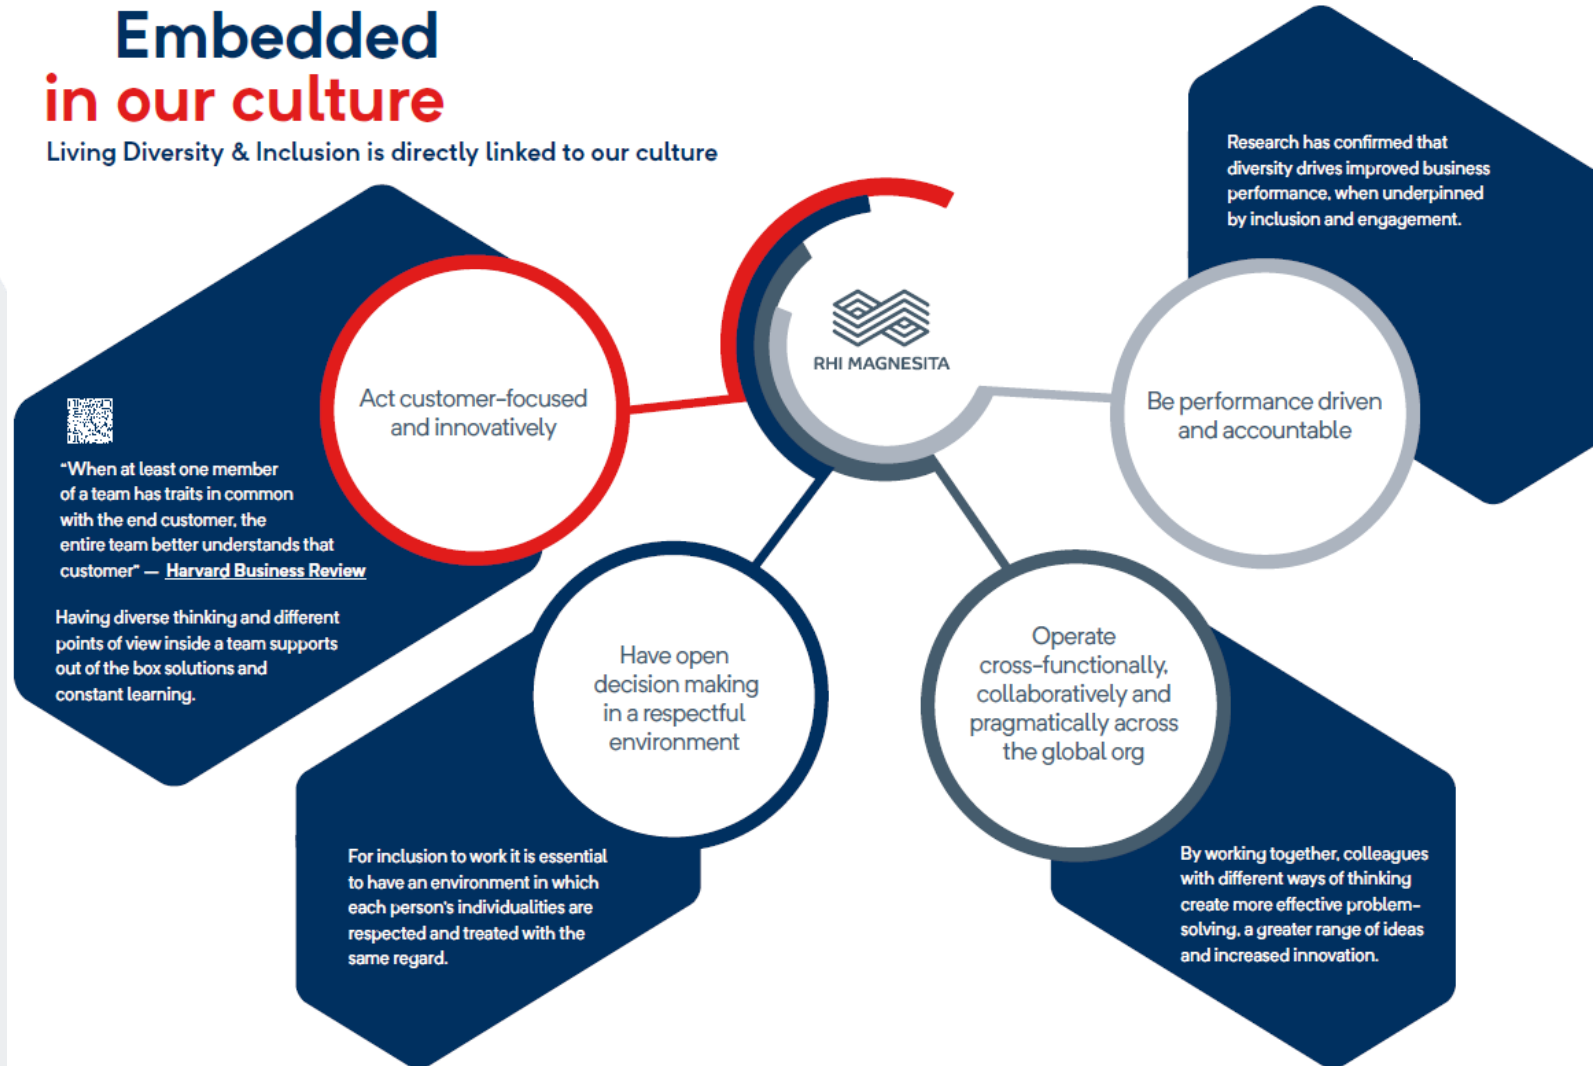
Embedded
in our culture

Living Diversity & Inclusion is directly linked to our culture

RHI MAGNESITA

Act customer-focused and innovatively

"When at least one member of a team has traits in common with the end customer, the entire team better understands that customer" — Harvard Business Review

Having diverse thinking and different points of view inside a team supports out of the box solutions and constant learning.

Research has confirmed that diversity drives improved business performance, when underpinned by inclusion and engagement.

Be performance driven and accountable

Have open decision making in a respectful environment

For inclusion to work it is essential to have an environment in which each person's individualities are respected and treated with the same regard.

Operate cross-functionally, collaboratively and pragmatically across the global org

By working together, colleagues with different ways of thinking create more effective problem-solving, a greater range of ideas and increased innovation.